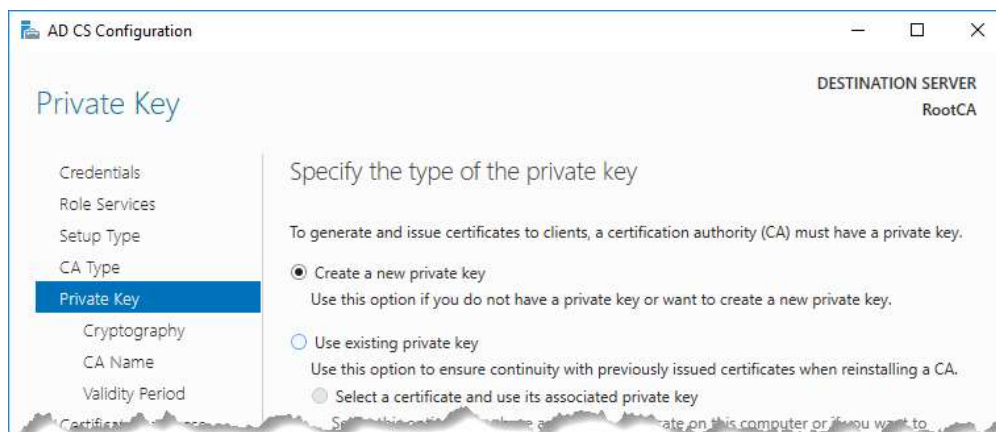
AD CS Configuration

Private Key

DESTINATION SERVER
RootCA

Credentials
Role Services
Setup Type
CA Type
Private Key
Cryptography
CA Name
Validity Period
Certifica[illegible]

Specify the type of the private key

To generate and issue certificates to clients, a certification authority (CA) must have a private key.

Create a new private key
Use this option if you do not have a private key or want to create a new private key.

Use existing private key
Use this option to ensure continuity with previously issued certificates when reinstalling a CA.

Select a certificate and use its associated private key
Se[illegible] this opti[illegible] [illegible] a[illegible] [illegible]cate on this computer or if you want to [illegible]